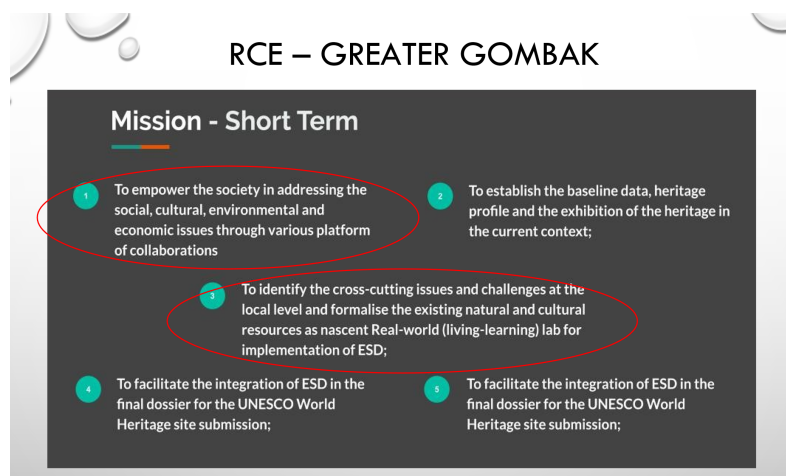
RCE – GREATER GOMBAK

Mission - Short Term

1 To empower the society in addressing the social, cultural, environmental and economic issues through various platform of collaborations

2 To establish the baseline data, heritage profile and the exhibition of the heritage in the current context;

3 To identify the cross-cutting issues and challenges at the local level and formalise the existing natural and cultural resources as nascent Real-world (living-learning) lab for implementation of ESD;

4 To facilitate the integration of ESD in the final dossier for the UNESCO World Heritage site submission;

5 To facilitate the integration of ESD in the final dossier for the UNESCO World Heritage site submission;